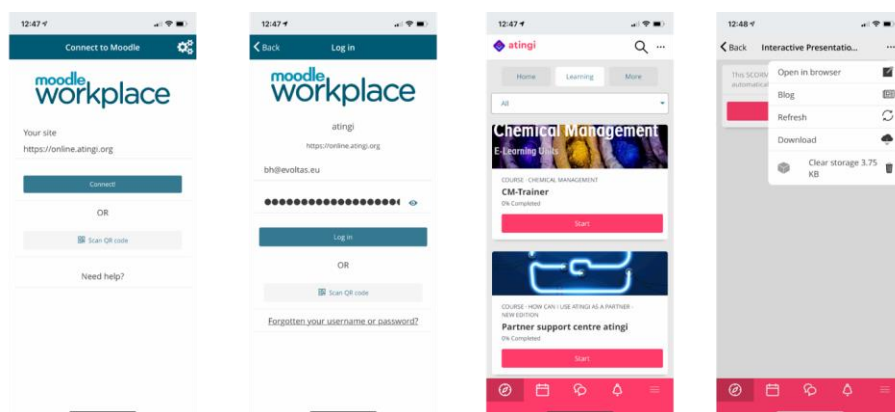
12:47

Connect to Moodle

moodle workplace

Your site
https://online.atingi.org

Connect!

OR

Scan QR code

Need help?

12:47

Back Log in

moodle workplace

atingi
https://online.atingi.org

bh@evoltas.eu

••••••••••••••••••

Log in

OR

Scan QR code

Forgotten your username or password?

12:47

atingi

Home Learning More

All

Chemical Management
E-Learning Units

COURSE · CHEMICAL MANAGEMENT
CM-Trainer
0% Completed

Start

COURSE · HOW CAN I USE ATINGI AS A PARTNER · NEW EDITION
Partner support centre atingi
0% Completed

Start

12:48

Back Interactive Presentatio... ...

This SCORM automatical

Open in browser
Blog
Refresh
Download
Clear storage 3.75 KB